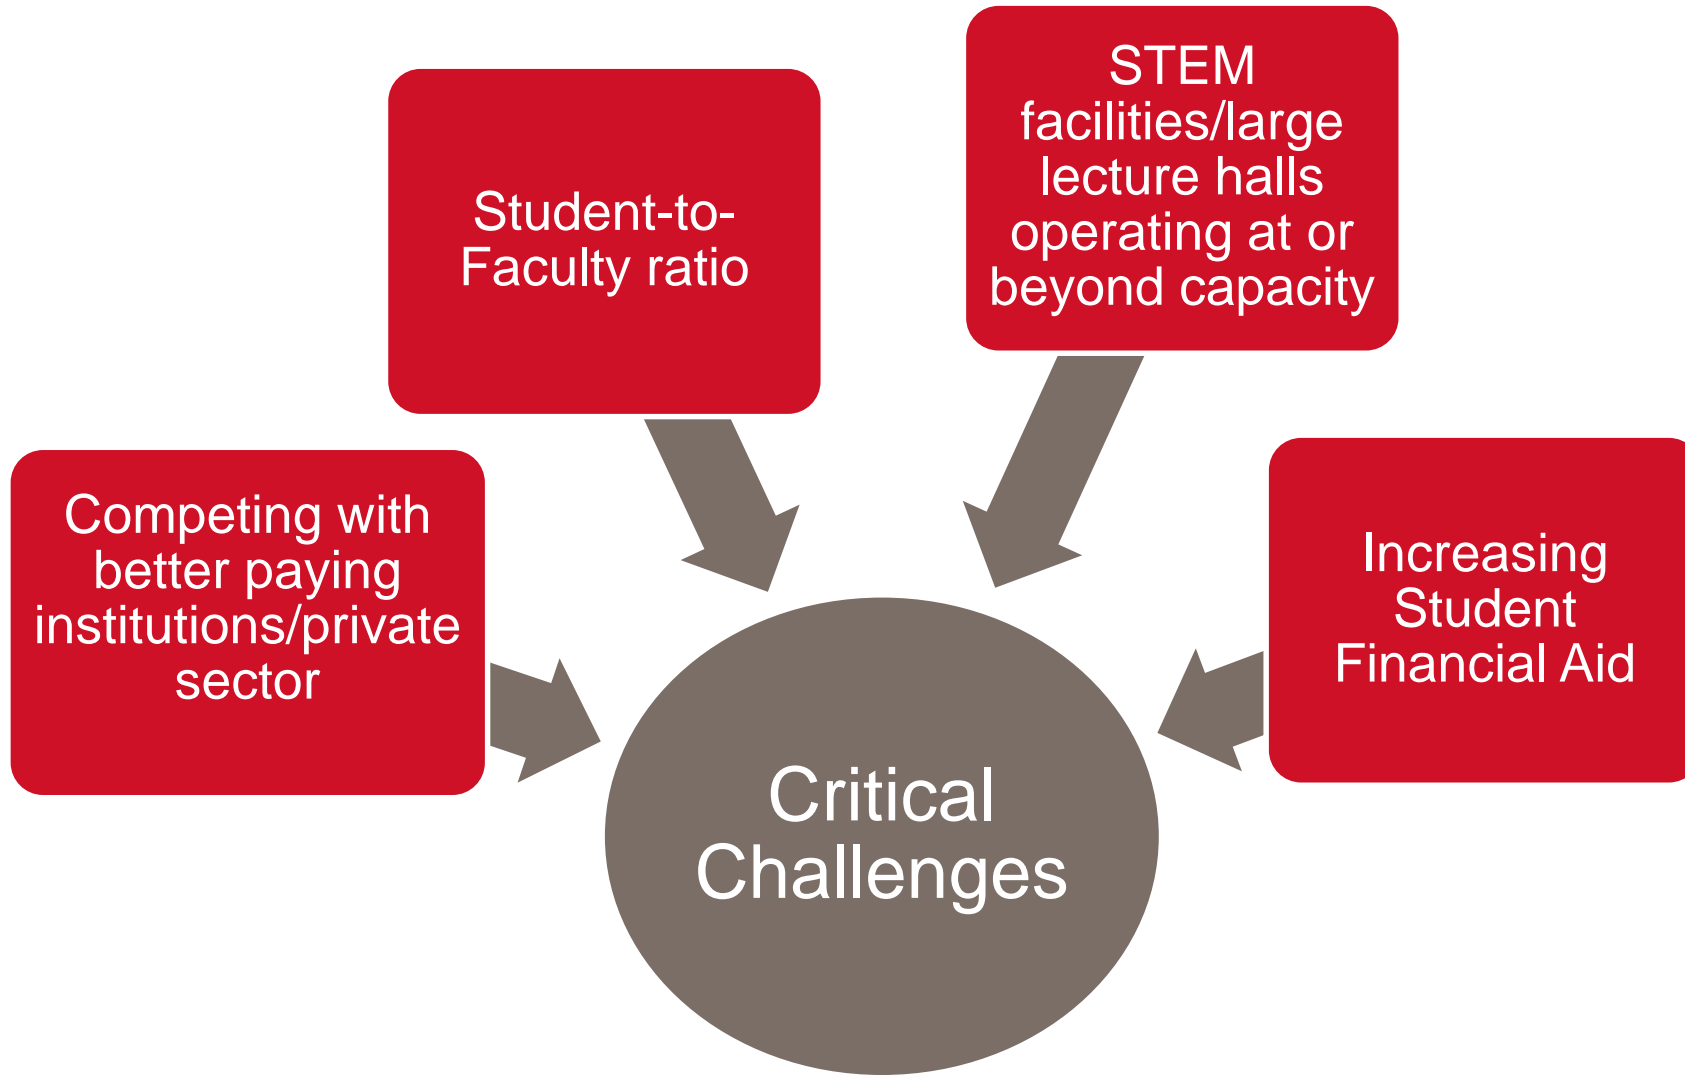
STEM facilities/large lecture halls operating at or beyond capacity

Student-to-Faculty ratio

Competing with better paying institutions/private sector

Increasing Student Financial Aid

Critical Challenges